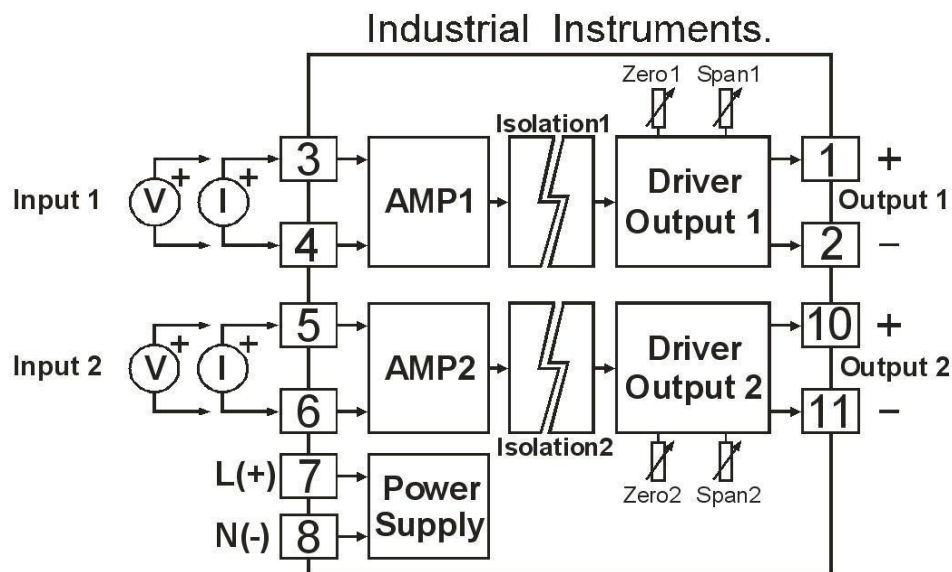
Industrial Instruments.

Zero1 Span1

Isolation1

Input 1 V + I + 3 4 AMP1 Driver Output 1 1 + 2 − Output 1

Input 2 V + I + 5 6 AMP2 Driver Output 2 10 + 11 − Output 2

Isolation2

Zero2 Span2

L(+) 7 N(-) 8 Power Supply